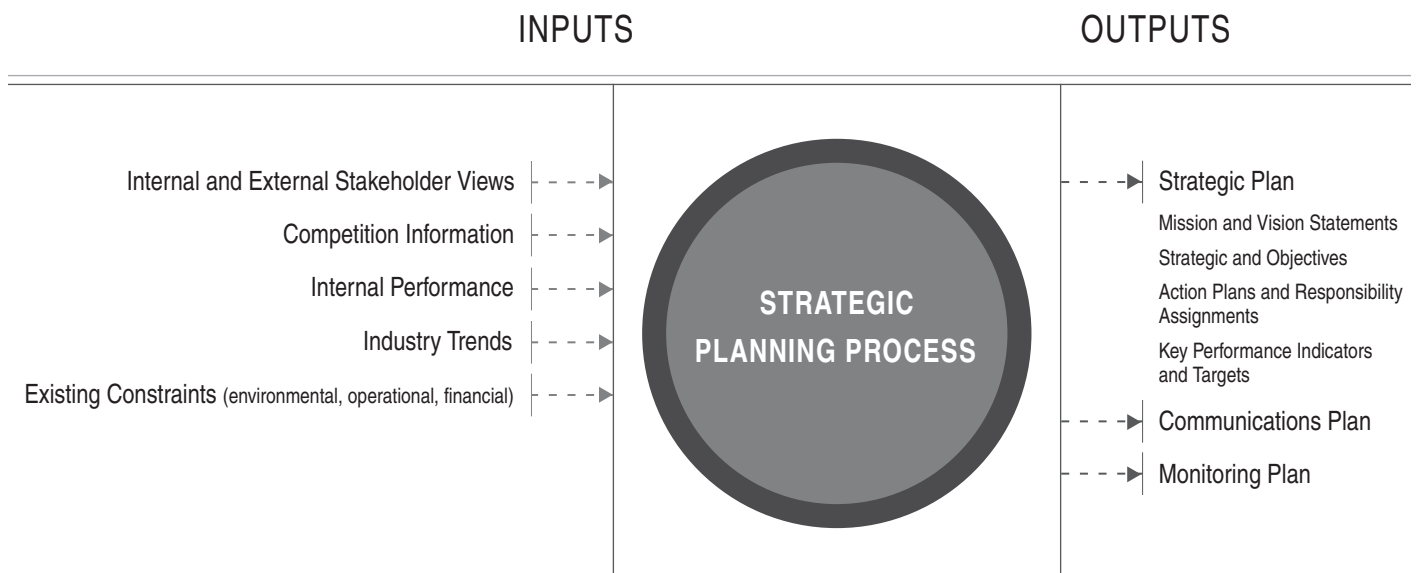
INPUTS

OUTPUTS

Internal and External Stakeholder Views

Competition Information

Internal Performance

Industry Trends

Existing Constraints (environmental, operational, financial)

STRATEGIC PLANNING PROCESS

Strategic Plan

Mission and Vision Statements

Strategic and Objectives

Action Plans and Responsibility Assignments

Key Performance Indicators and Targets

Communications Plan

Monitoring Plan